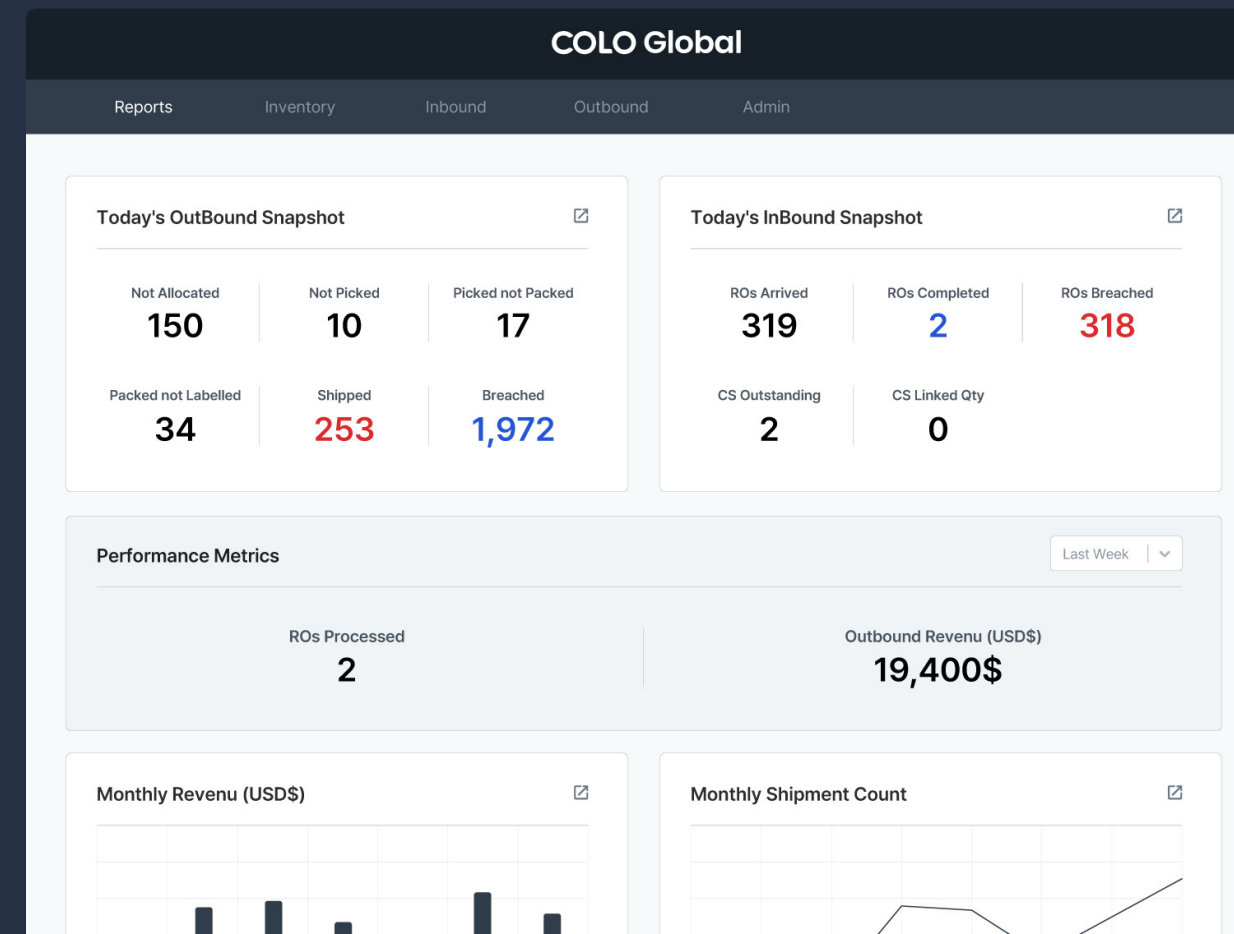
COLO Global

Reports Inventory Inbound Outbound Admin

Today's OutBound Snapshot

Not Allocated
150

Not Picked
10

Picked not Packed
17

Packed not Labelled
34

Shipped
253

Breached
1,972

Today's InBound Snapshot

ROs Arrived
319

ROs Completed
2

ROs Breached
318

CS Outstanding
2

CS Linked Qty
0

Performance Metrics

Last Week

ROs Processed
2

Outbound Revenu (USD$)
19,400$

Monthly Revenu (USD$)

Monthly Shipment Count